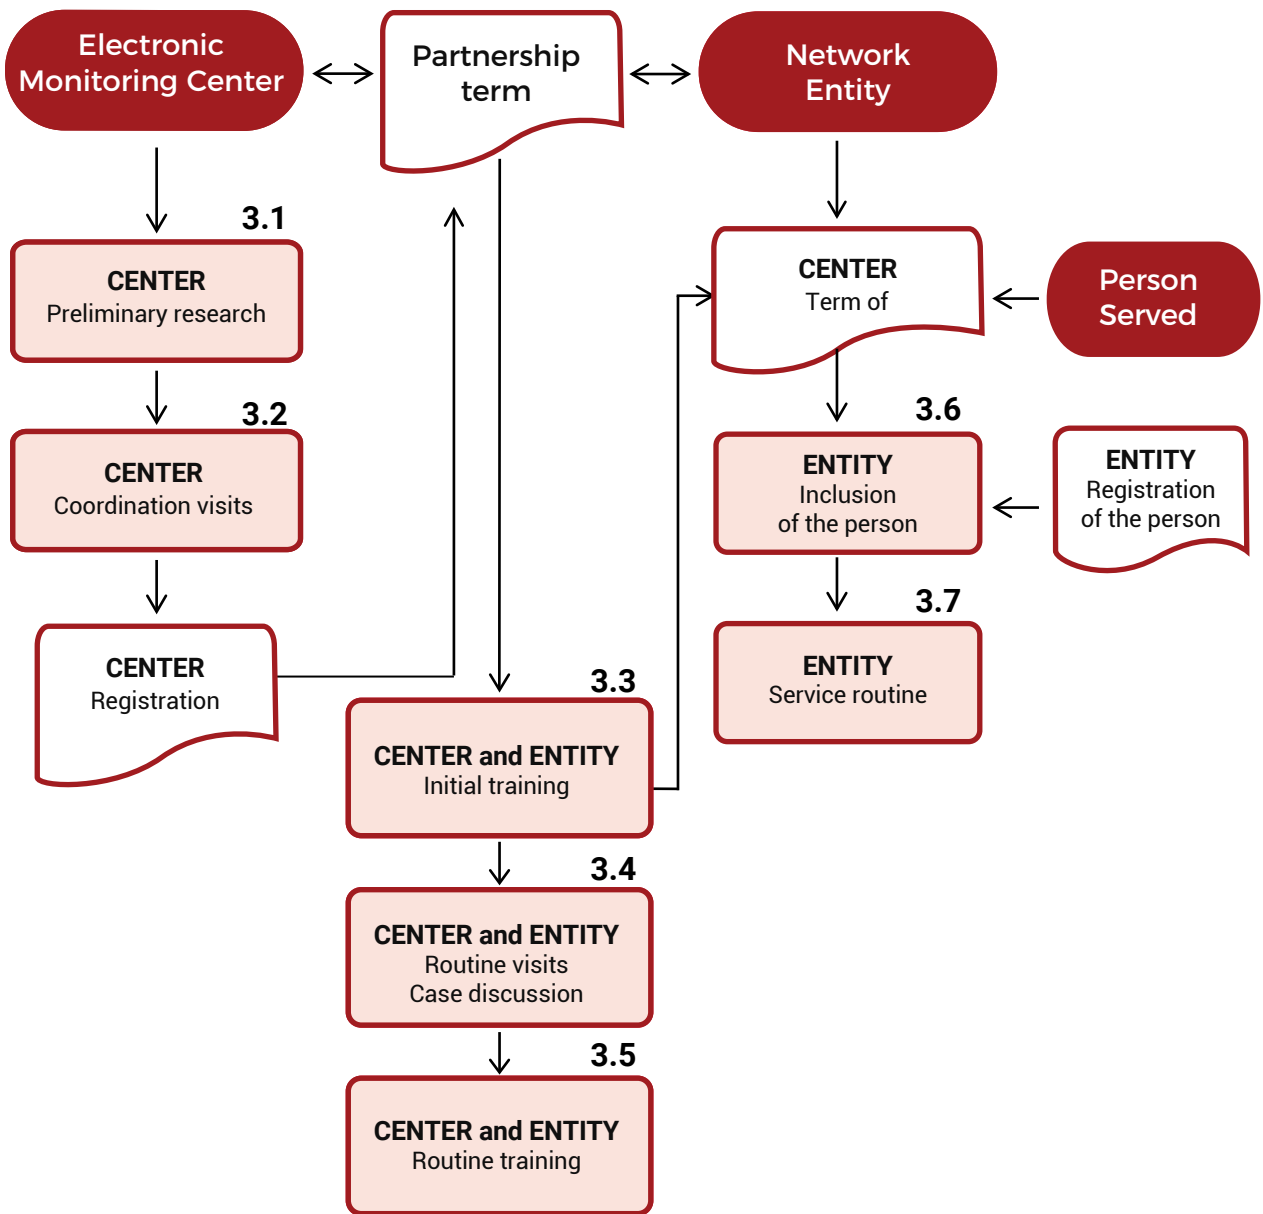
Electronic Monitoring Center

Partnership term

Network Entity

3.1

CENTER
Preliminary research

3.2

CENTER
Coordination visits

CENTER
Registration

CENTER
Term of

Person Served

3.6

ENTITY
Inclusion of the person

ENTITY
Registration of the person

3.7

ENTITY
Service routine

3.3

CENTER and ENTITY
Initial training

3.4

CENTER and ENTITY
Routine visits
Case discussion

3.5

CENTER and ENTITY
Routine training